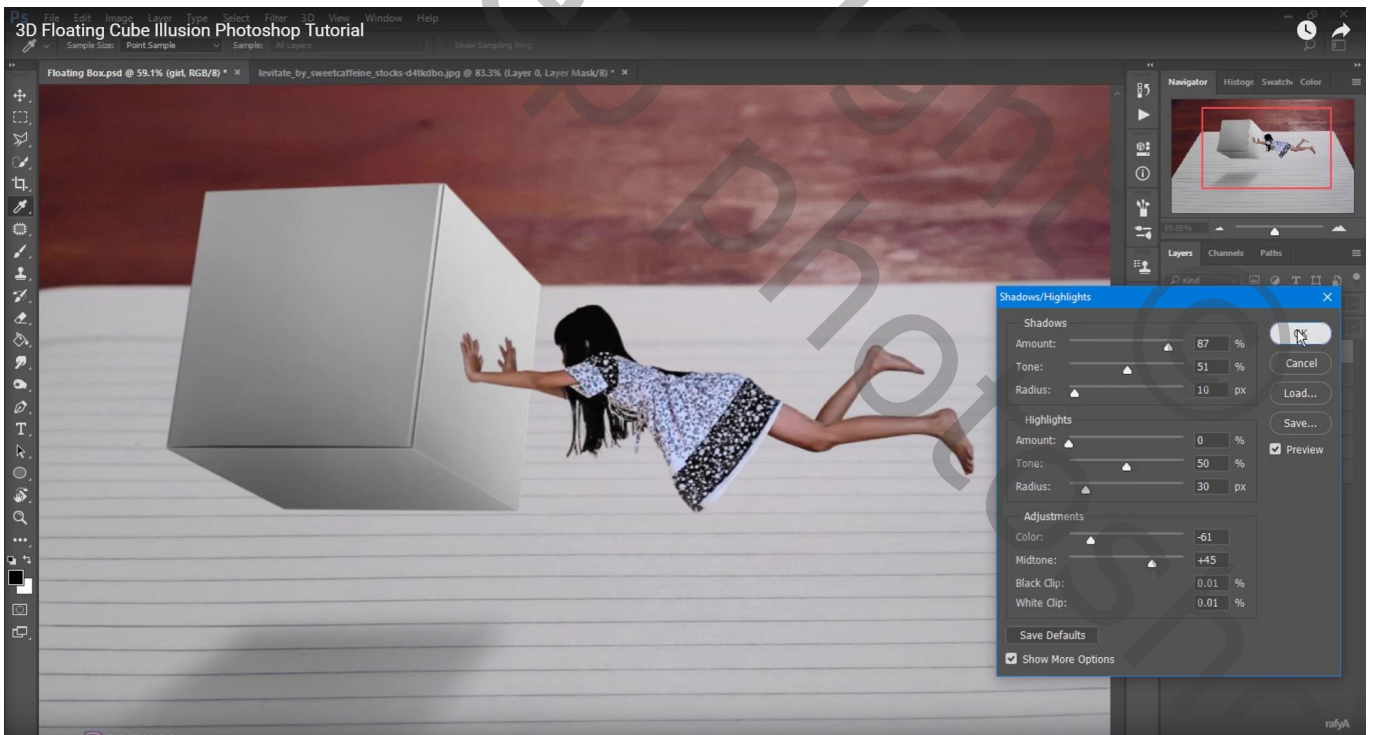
Ps File Edit Image Layer Type Select Filter 3D View Window Help
3D Floating Cube Illusion Photoshop Tutorial
Sample Size: Point Sample Sample: All Layers Show Sampling Ring

Floating Box.psd @ 59.1% (girl, RGB/8) * ×
levitate_by_sweetcaffeine_stocks-d4tkdbo.jpg @ 83.3% (Layer 0, Layer Mask/8) * ×

Navigator Histogr Swatch Color
59.05%
Layers Channels Paths
Kind

Shadows/Highlights
Shadows
Amount: 87 %
Tone: 51 %
Radius: 10 px
Highlights
Amount: 0 %
Tone: 50 %
Radius: 30 px
Adjustments
Color: -61
Midtone: +45
Black Clip: 0.01 %
White Clip: 0.01 %
Save Defaults
Show More Options
OK
Cancel
Load...
Save...
Preview

rafyA